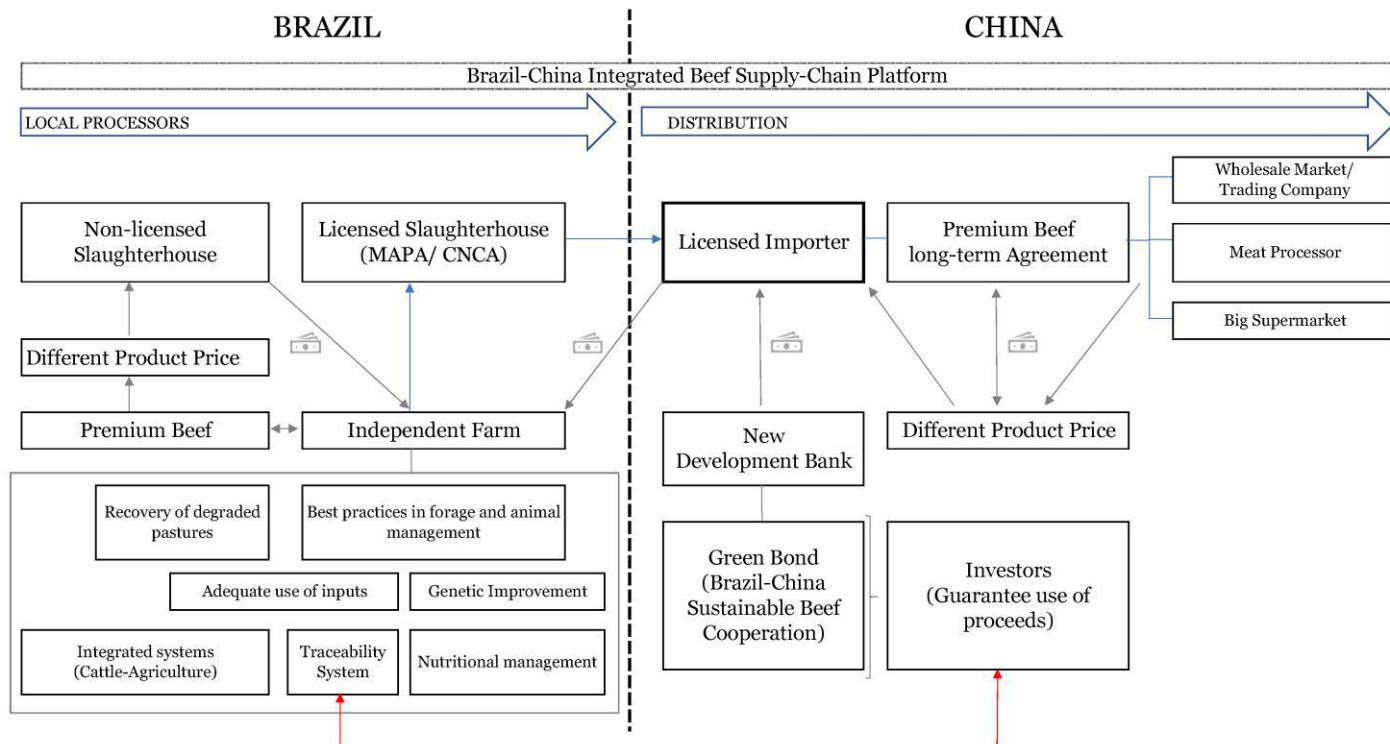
BRAZIL

CHINA

Brazil-China Integrated Beef Supply-Chain Platform

LOCAL PROCESSORS

DISTRIBUTION

Wholesale Market/ Trading Company

Non-licensed Slaughterhouse

Licensed Slaughterhouse (MAPA/ CNCA)

Licensed Importer

Premium Beef long-term Agreement

Meat Processor

Big Supermarket

Different Product Price

Premium Beef

Independent Farm

New Development Bank

Different Product Price

Recovery of degraded pastures

Best practices in forage and animal management

Adequate use of inputs

Genetic Improvement

Integrated systems (Cattle-Agriculture)

Traceability System

Nutritional management

Green Bond (Brazil-China Sustainable Beef Cooperation)

Investors (Guarantee use of proceeds)